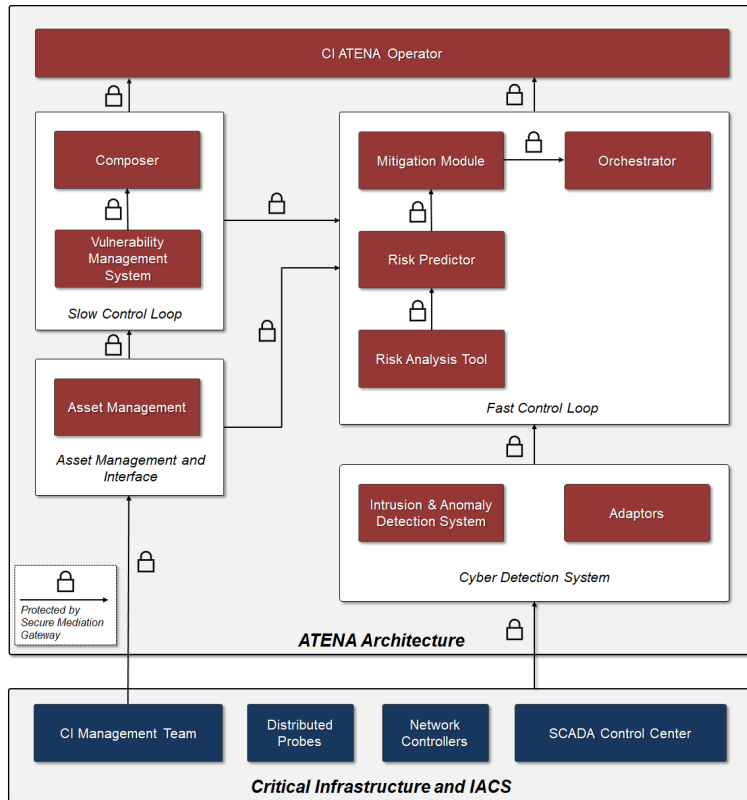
CI ATENA Operator

Composer

Vulnerability Management System

Slow Control Loop

Mitigation Module

Orchestrator

Risk Predictor

Risk Analysis Tool

Fast Control Loop

Asset Management

Asset Management and Interface

Intrusion & Anomaly Detection System

Adaptors

Cyber Detection System

Protected by Secure Mediation Gateway

ATENA Architecture

CI Management Team

Distributed Probes

Network Controllers

SCADA Control Center

Critical Infrastructure and IACS